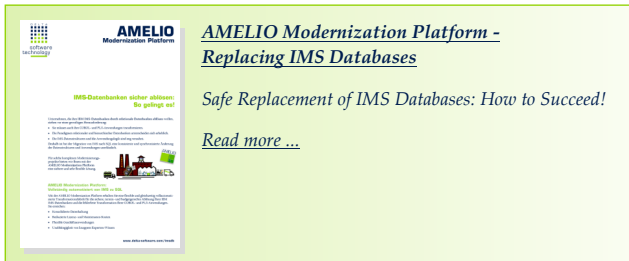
software technology

AMELIO
Modernization Platform

IMS-Datenbanken sicher ablösen:
So gelingt es!

AMELIO

AMELIO Modernization Platform

www.delta-software.com/amelio

AMELIO Modernization Platform - Replacing IMS Databases

Safe Replacement of IMS Databases: How to Succeed!

Read more ...